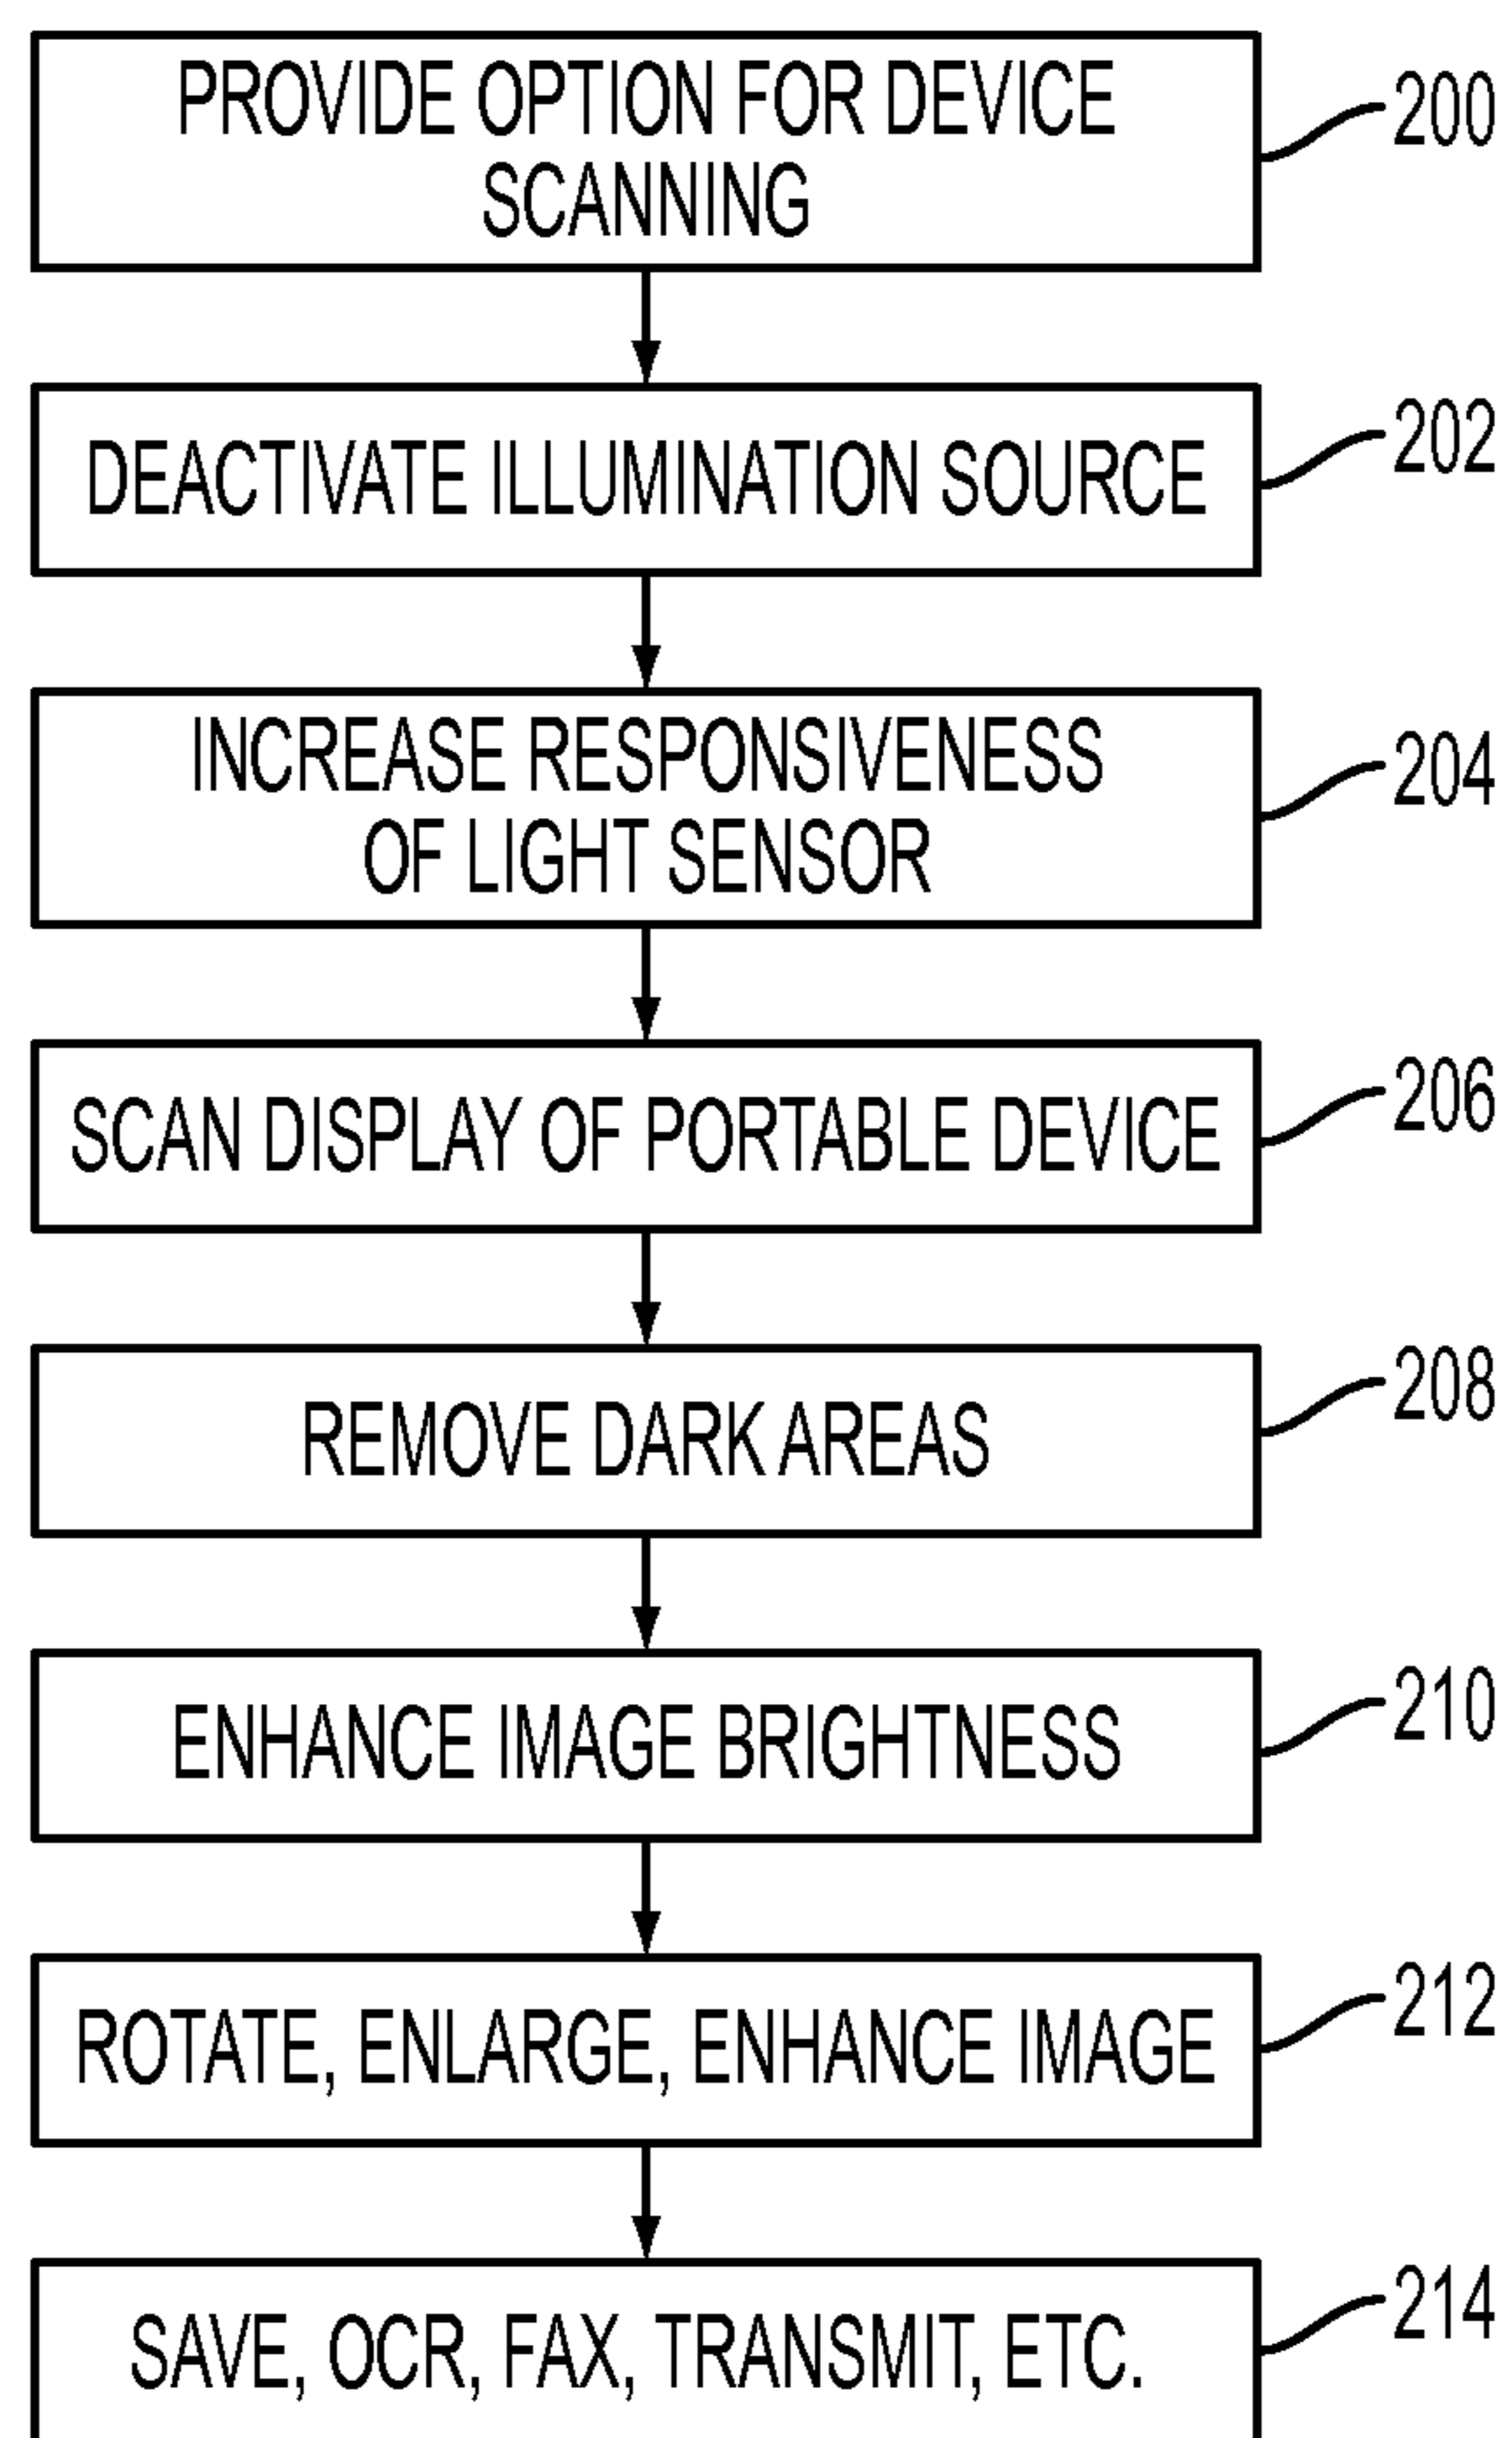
PROVIDE OPTION FOR DEVICE SCANNING

200

DEACTIVATE ILLUMINATION SOURCE

202

INCREASE RESPONSIVENESS OF LIGHT SENSOR

204

SCAN DISPLAY OF PORTABLE DEVICE

206

REMOVE DARK AREAS

208

ENHANCE IMAGE BRIGHTNESS

210

ROTATE, ENLARGE, ENHANCE IMAGE

212

SAVE, OCR, FAX, TRANSMIT, ETC.

214